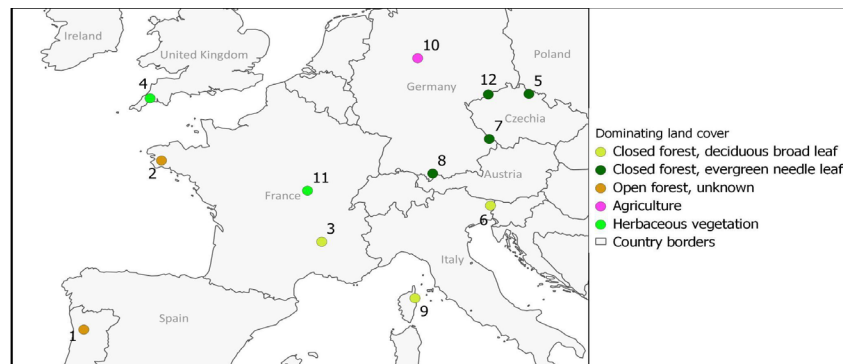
Ireland
United Kingdom
Poland
10
Germany
12
5
4
Czechia
7
2
8
Austria
11
France
6
3
Italy
Spain
9
1

Dominating land cover
Closed forest, deciduous broad leaf
Closed forest, evergreen needle leaf
Open forest, unknown
Agriculture
Herbaceous vegetation
Country borders